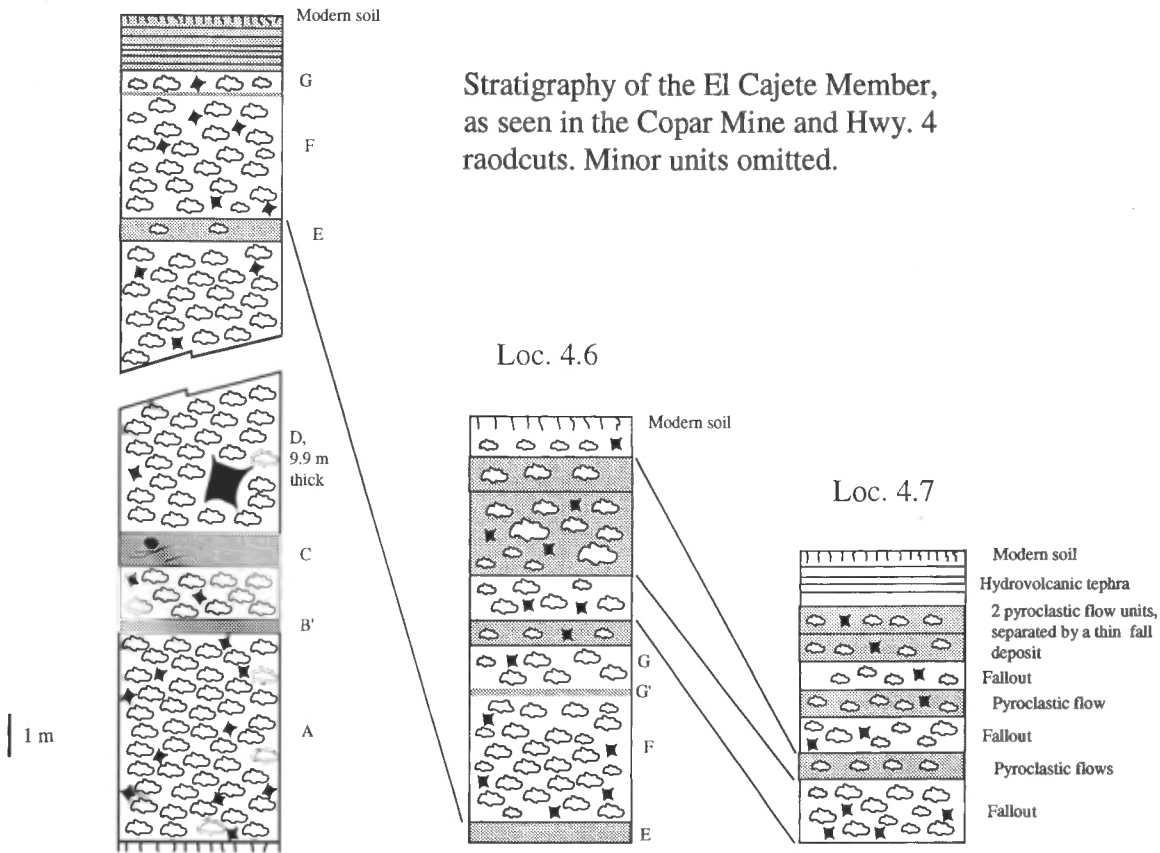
Modern soil

G

F

E

D, 9.9 m thick

C

B'

A

1 m

Stratigraphy of the El Cajete Member, as seen in the Copar Mine and Hwy. 4 raodcuts. Minor units omitted.

Loc. 4.6

Modern soil

G

G'

F

E

Loc. 4.7

Modern soil

Hydrovolcanic tephra

2 pyroclastic flow units, separated by a thin fall deposit

Fallout

Pyroclastic flow

Fallout

Pyroclastic flows

Fallout